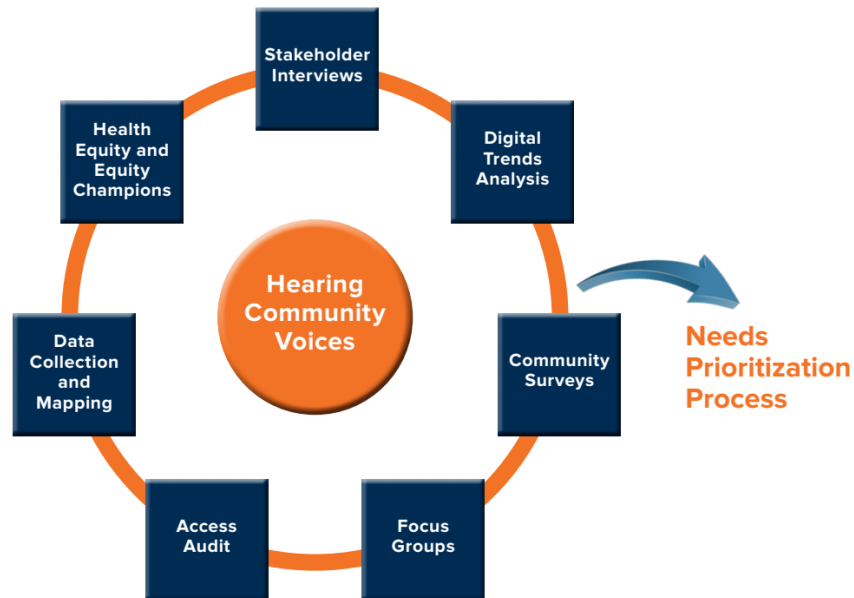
Stakeholder Interviews

Digital Trends Analysis

Community Surveys

Focus Groups

Access Audit

Data Collection and Mapping

Health Equity and Equity Champions

Hearing Community Voices

Needs Prioritization Process